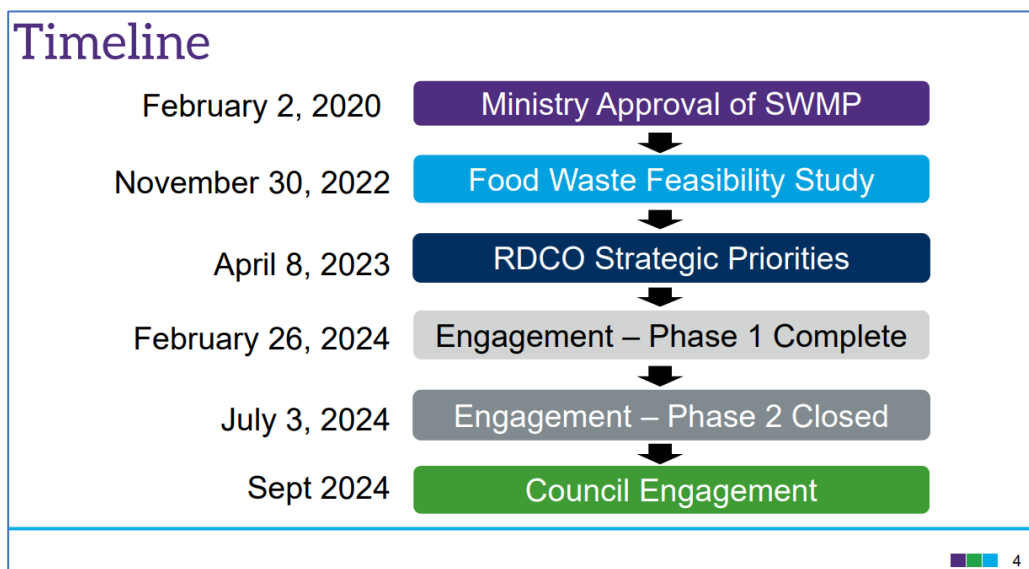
Timeline

| | |
|---|---|
| February 2, 2020 | Ministry Approval of SWMP |
| November 30, 2022 | Food Waste Feasibility Study |
| April 8, 2023 | RDCO Strategic Priorities |
| February 26, 2024 | Engagement – Phase 1 Complete |
| July 3, 2024 | Engagement – Phase 2 Closed |
| Sept 2024 | Council Engagement |

4